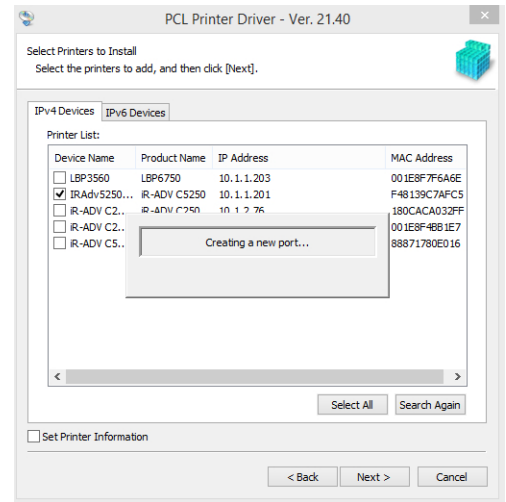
PCL Printer Driver - Ver. 21.40

Select Printers to Install
Select the printers to add, and then click [Next].

IPv4 Devices | IPv6 Devices

Printer List:

| Device Name | Product Name | IP Address | MAC Address |
|---|---|---|---|
| LBP3560 | LBP6750 | 10.1.1.203 | 001E8F7F6A6E |
| IRAdv5250... | iR-ADV C5250 | 10.1.1.201 | F48139C7AFC5 |
| iR-ADV C2... | iR-ADV C250 | 10.1.2.76 | 180CACA032FF |
| iR-ADV C2... | | | 001E8F4BB1E7 |
| iR-ADV C5... | | | 88871780E016 |

Creating a new port...

Select All
Search Again

Set Printer Information

< Back
Next >
Cancel